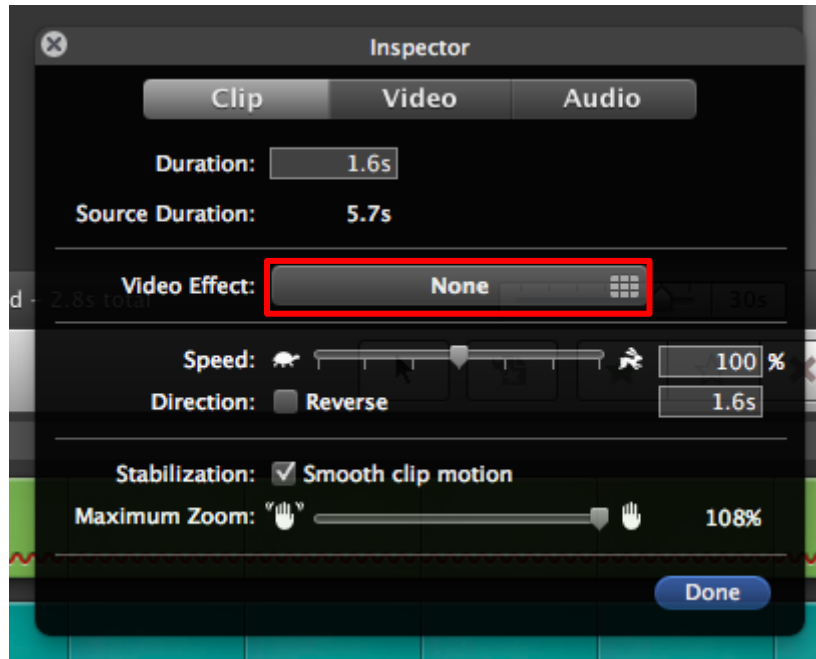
Inspector

Clip Video Audio

Duration: 1.6s

Source Duration: 5.7s

Video Effect: None

d - 2.8s total

30s

Speed: 100 %

Direction: Reverse 1.6s

Stabilization: Smooth clip motion

Maximum Zoom: 108%

Done